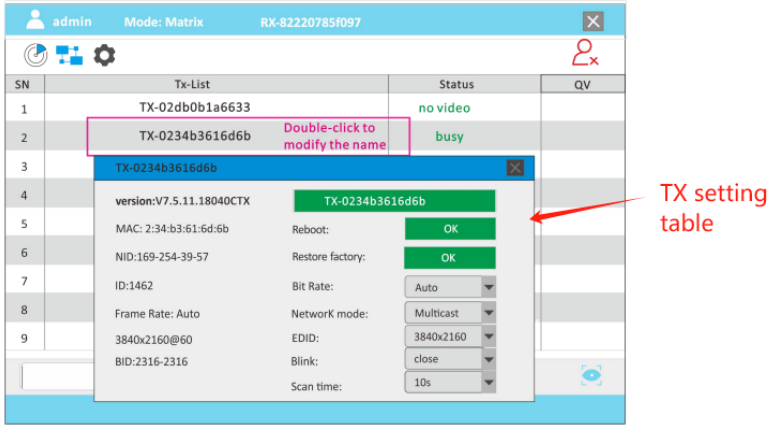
admin Mode: Matrix RX-82220785f097

| SN | Tx-List | Status | QV |
|---|---|---|---|
| 1 | TX-02db0b1a6633 | no video | |
| 2 | TX-0234b3616d6b | busy | |
| 3 | | | |
| 4 | | | |
| 5 | | | |
| 6 | | | |
| 7 | | | |
| 8 | | | |
| 9 | | | |

Double-click to modify the name

TX-0234b3616d6b

version:V7.5.11.18040CTX
TX-0234b3616d6b
MAC: 2:34:b3:61:6d:6b
Reboot: OK
NID:169-254-39-57
Restore factory: OK
ID:1462
Bit Rate: Auto
Frame Rate: Auto
NetworK mode: Multicast
3840x2160@60
EDID: 3840x2160
BID:2316-2316
Blink: close
Scan time: 10s

TX setting table